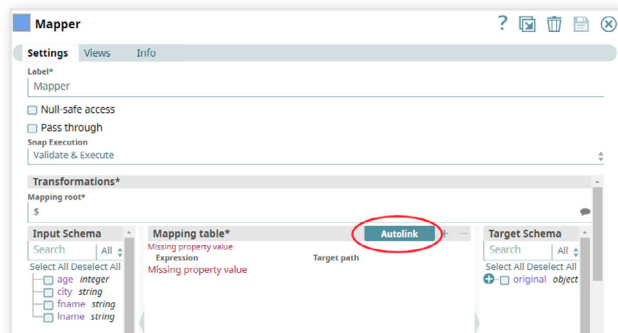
Mapper

?

Settings Views Info

Label*

Mapper

Null-safe access

Pass through

Snap Execution

Validate & Execute

Transformations*

Mapping root*

$

Input Schema

Search All

Select All Deselect All

age integer

city string

fname string

lname string

Mapping table*

Autolink

+ −

Missing property value

Expression Target path

Missing property value

Target Schema

Search All

Select All Deselect All

original object